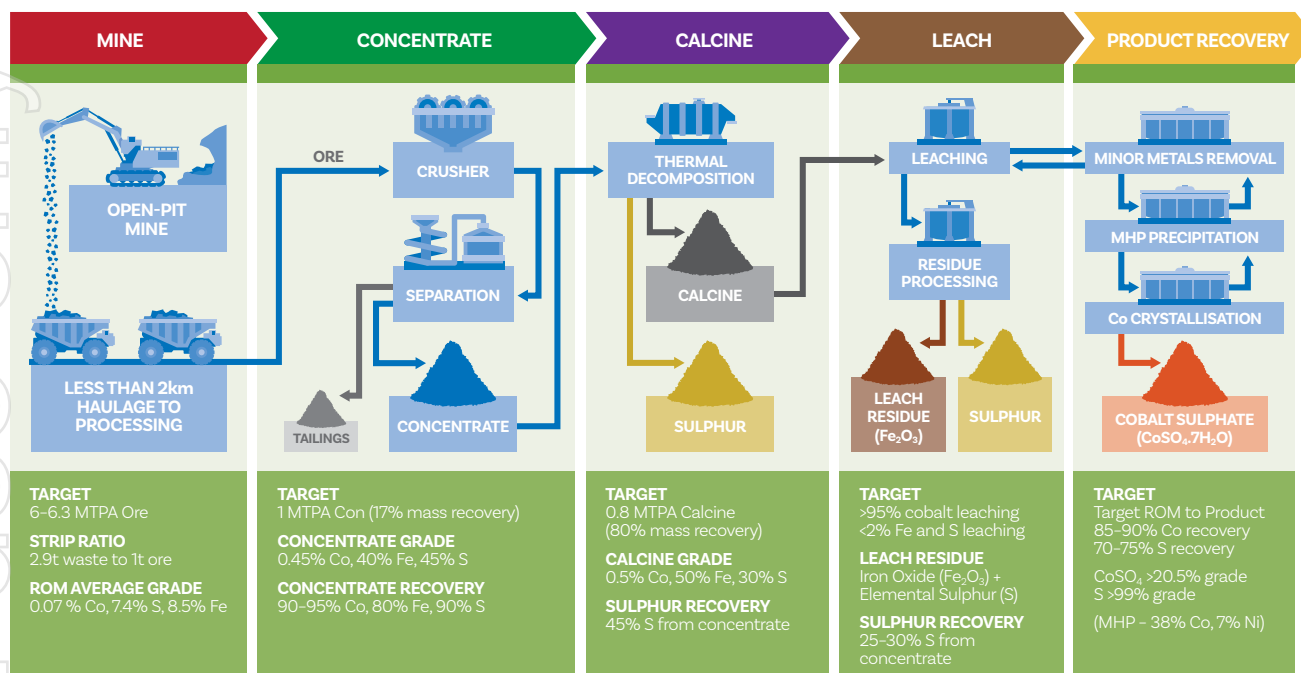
MINE

OPEN-PIT MINE

LESS THAN 2km HAULAGE TO PROCESSING

TARGET
6-6.3 MTPA Ore

STRIP RATIO
2.9t waste to 1t ore

ROM AVERAGE GRADE
0.07 % Co, 7.4% S, 8.5% Fe

CONCENTRATE

ORE

CRUSHER

SEPARATION

TAILINGS

CONCENTRATE

TARGET
1 MTPA Con (17% mass recovery)

CONCENTRATE GRADE
0.45% Co, 40% Fe, 45% S

CONCENTRATE RECOVERY
90-95% Co, 80% Fe, 90% S

CALCINE

THERMAL DECOMPOSITION

CALCINE

SULPHUR

TARGET
0.8 MTPA Calcine (80% mass recovery)

CALCINE GRADE
0.5% Co, 50% Fe, 30% S

SULPHUR RECOVERY
45% S from concentrate

LEACH

LEACHING

RESIDUE PROCESSING

LEACH RESIDUE ($Fe_2O_3$)

SULPHUR

TARGET
>95% cobalt leaching
<2% Fe and S leaching

LEACH RESIDUE
Iron Oxide ($Fe_2O_3$) + Elemental Sulphur (S)

SULPHUR RECOVERY
25-30% S from concentrate

PRODUCT RECOVERY

MINOR METALS REMOVAL

MHP PRECIPITATION

Co CRYSTALLISATION

COBALT SULPHATE ($CoSO_4.7H_2O$)

TARGET
Target ROM to Product
85-90% Co recovery
70-75% S recovery

$CoSO_4$ >20.5% grade
S >99% grade

(MHP - 38% Co, 7% Ni)